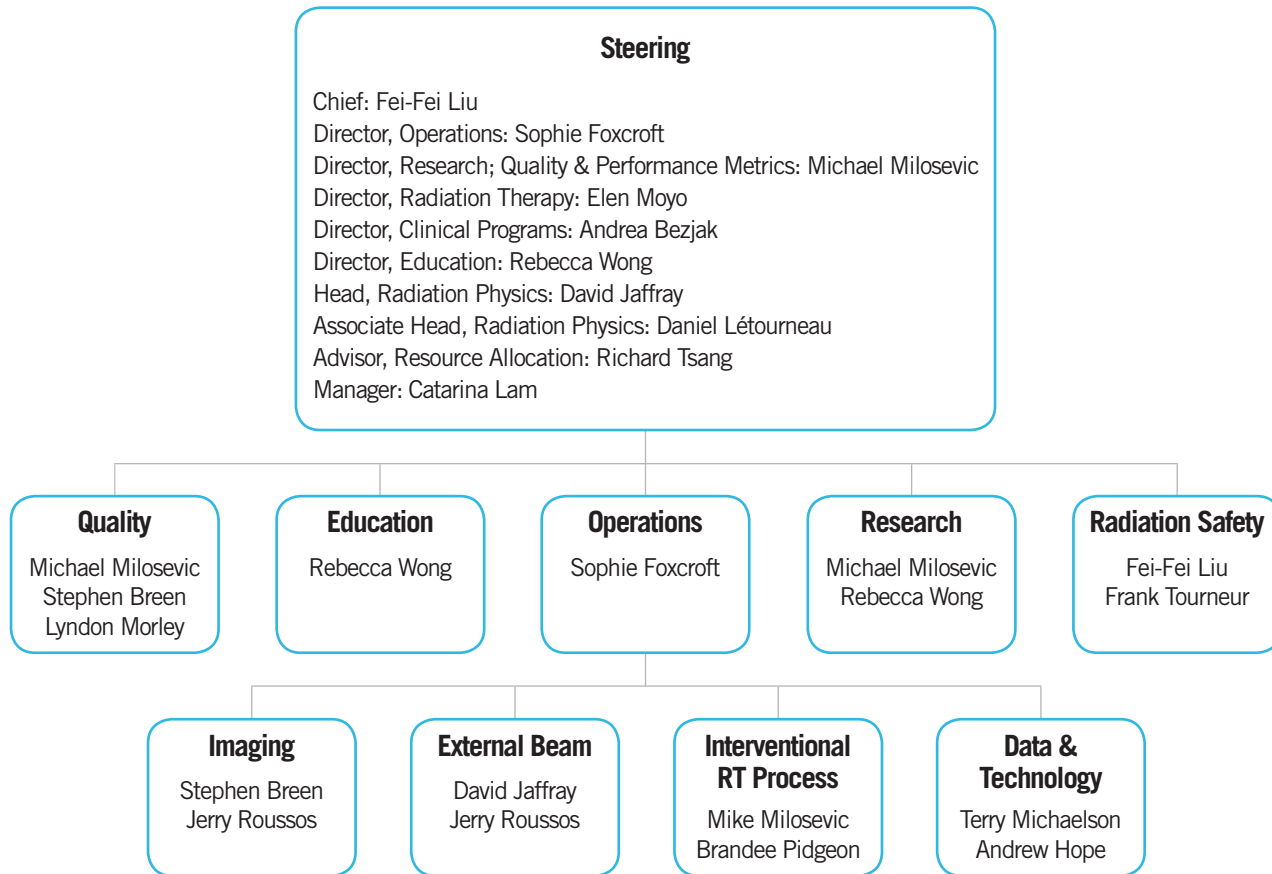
Steering

Chief: Fei-Fei Liu
Director, Operations: Sophie Foxcroft
Director, Research; Quality & Performance Metrics: Michael Milosevic
Director, Radiation Therapy: Elen Moyo
Director, Clinical Programs: Andrea Bezjak
Director, Education: Rebecca Wong
Head, Radiation Physics: David Jaffray
Associate Head, Radiation Physics: Daniel Létourneau
Advisor, Resource Allocation: Richard Tsang
Manager: Catarina Lam

Quality
Michael Milosevic
Stephen Breen
Lyndon Morley

Education
Rebecca Wong

Operations
Sophie Foxcroft

Research
Michael Milosevic
Rebecca Wong

Radiation Safety
Fei-Fei Liu
Frank Tourneur

Imaging
Stephen Breen
Jerry Roussos

External Beam
David Jaffray
Jerry Roussos

Interventional RT Process
Mike Milosevic
Brandee Pidgeon

Data & Technology
Terry Michaelson
Andrew Hope